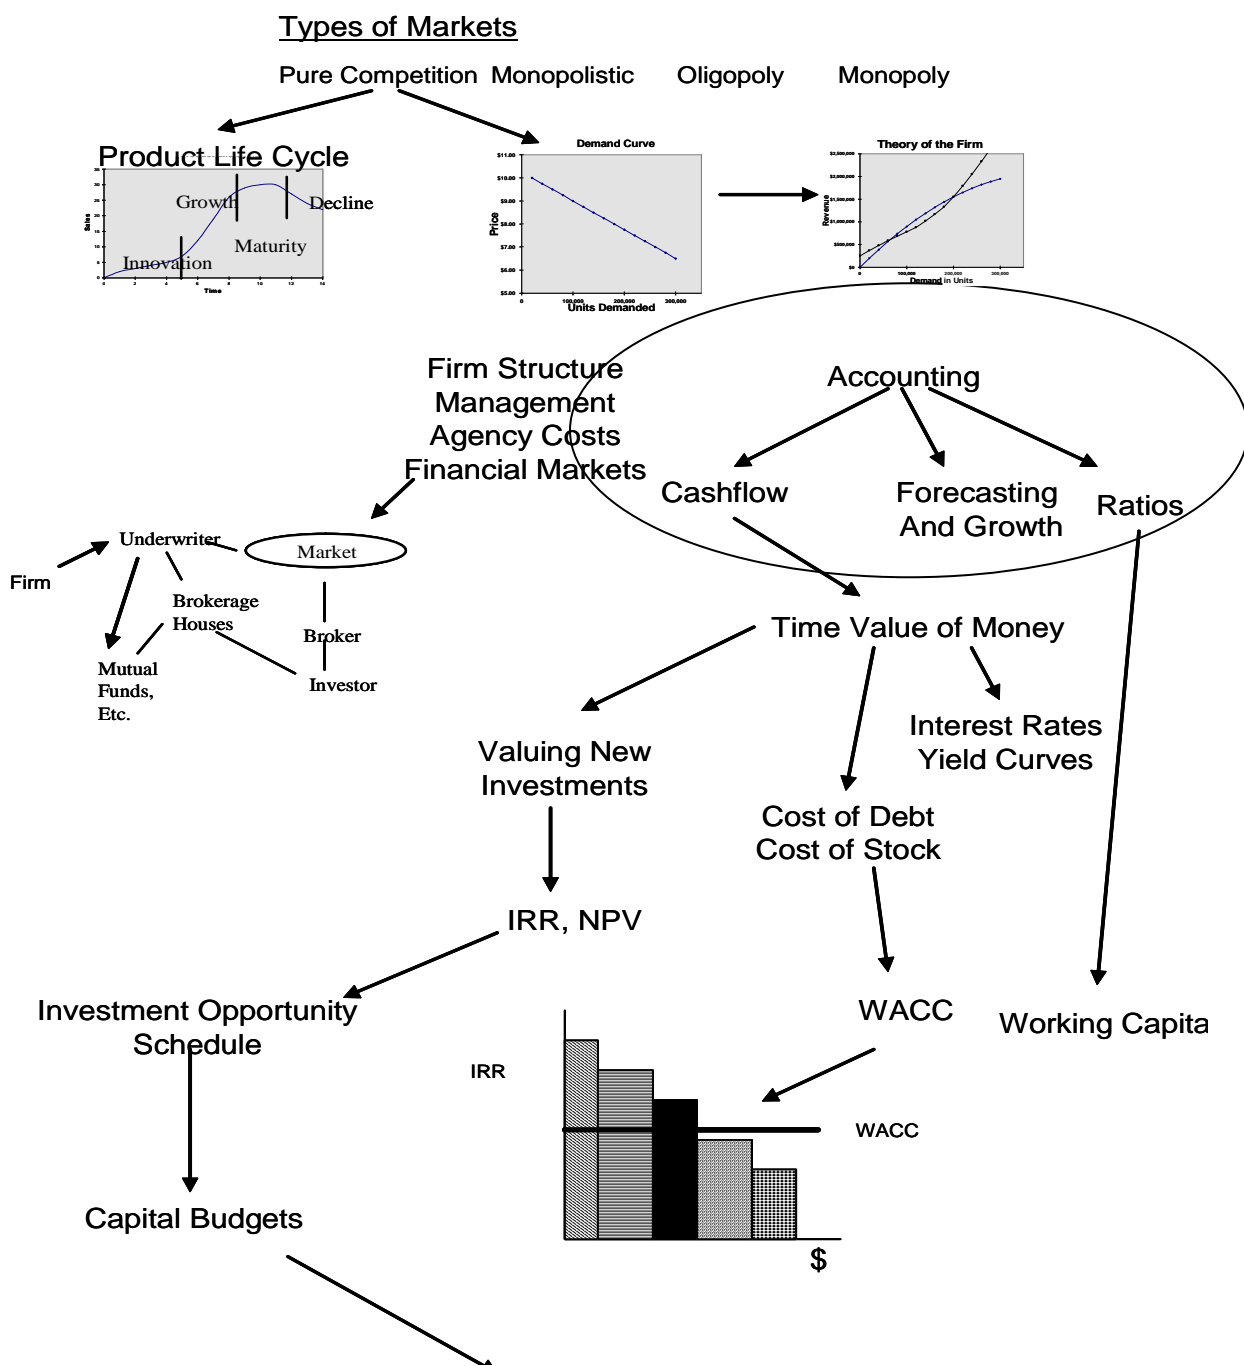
Types of Markets

Pure Competition Monopolistic Oligopoly Monopoly

Product Life Cycle

Growth Decline

Maturity

Innovation

Sales

Time

Demand Curve

\$11.00

\$10.00

\$9.00

\$8.00

\$7.00

\$6.00

\$5.00

Price

0 100,000 200,000 300,000

Units Demanded

Theory of the Firm

\$2,500,000

\$2,000,000

\$1,500,000

\$1,000,000

\$500,000

\$0

Revenue

0 100,000 200,000 300,000

Demand in Units

Firm Structure
Management
Agency Costs
Financial Markets

Accounting

Cashflow

Forecasting
And Growth

Ratios

Underwriter

Market

Firm

Brokerage
Houses

Broker

Mutual
Funds,
Etc.

Investor

Time Value of Money

Valuing New
Investments

Interest Rates
Yield Curves

Cost of Debt
Cost of Stock

IRR, NPV

Investment Opportunity
Schedule

WACC

Working Capita

IRR

WACC

Capital Budgets

\$